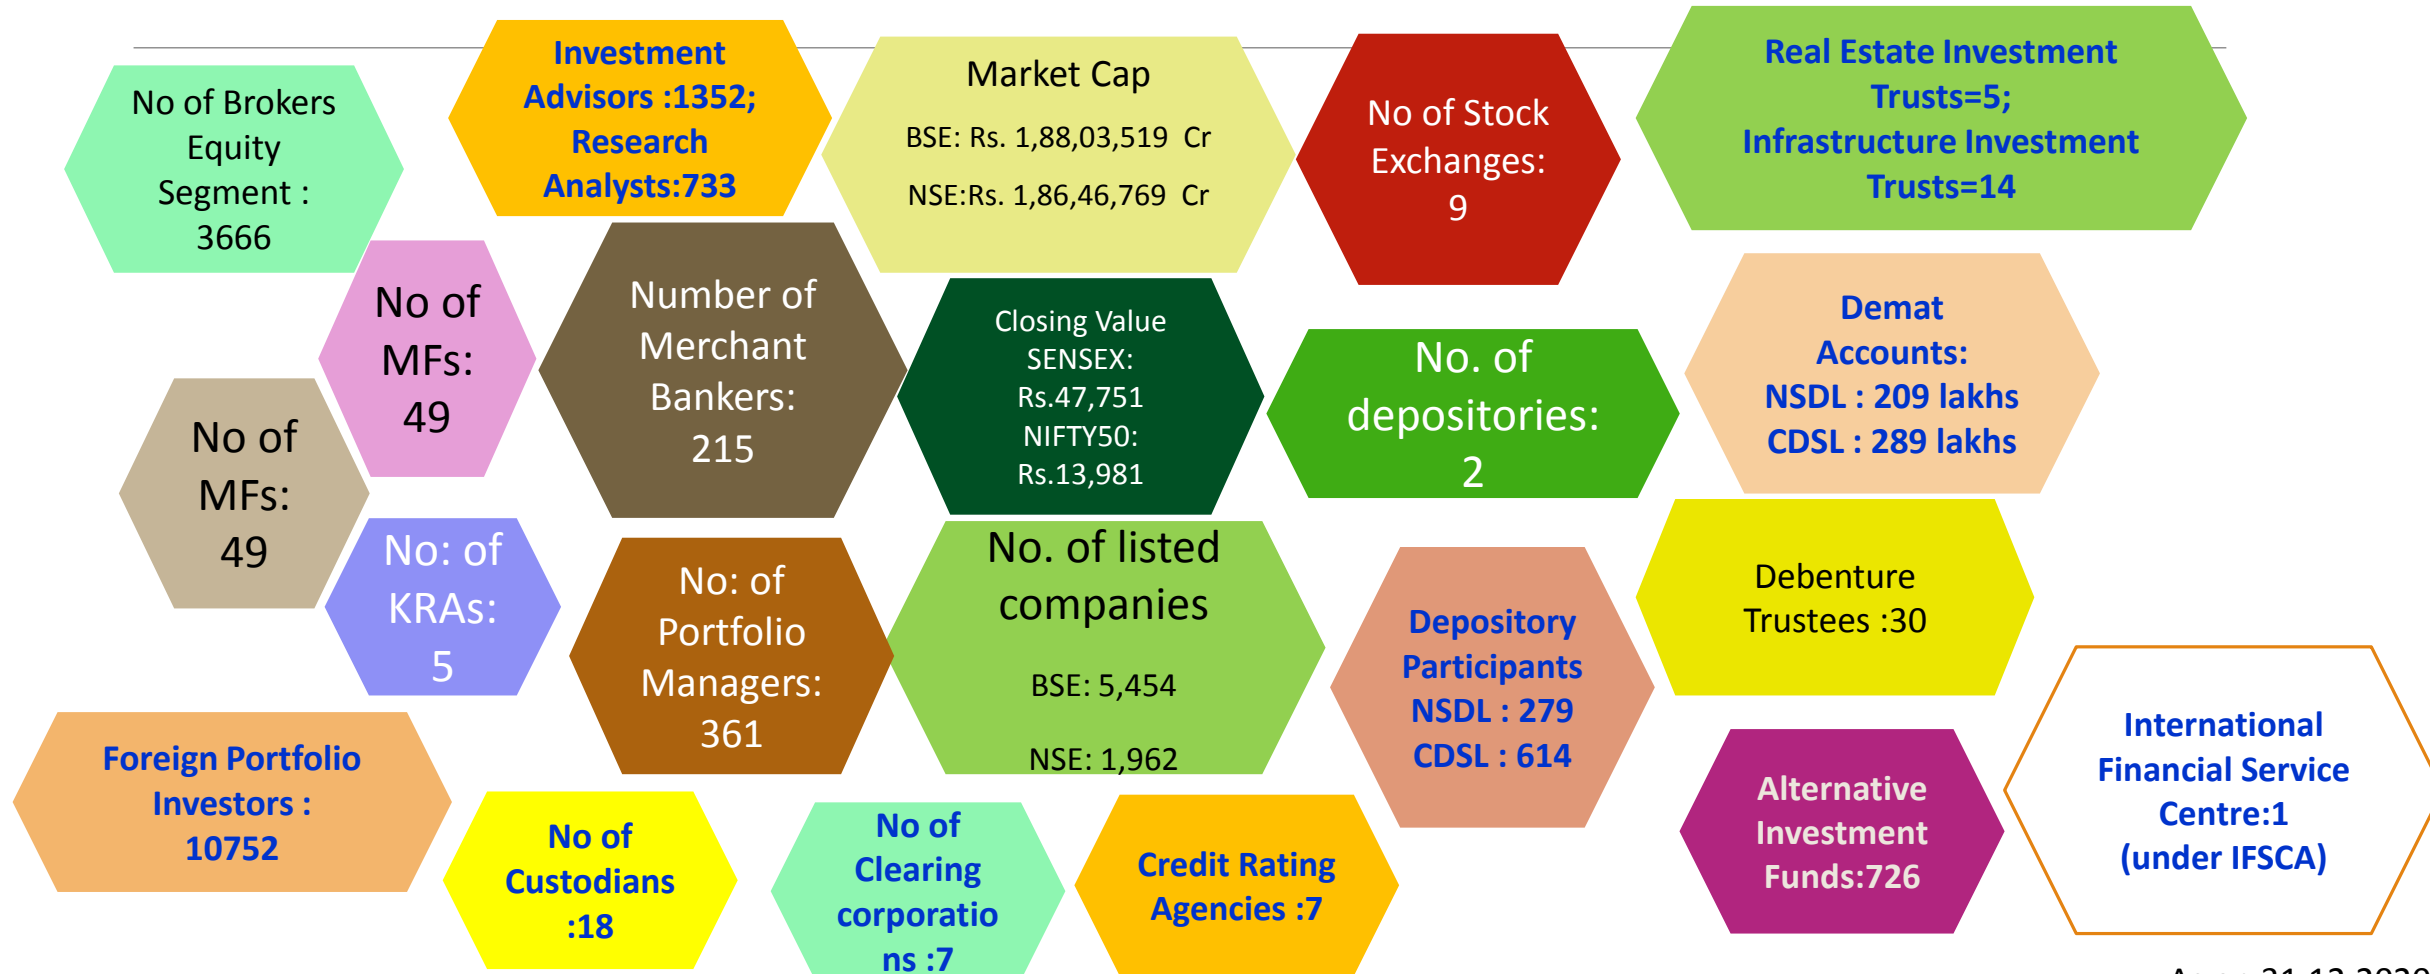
No of Brokers Equity Segment : 3666

Investment Advisors :1352; Research Analysts:733

Market Cap

BSE: Rs. 1,88,03,519 Cr

NSE:Rs. 1,86,46,769 Cr

No of Stock Exchanges: 9

Real Estate Investment Trusts=5; Infrastructure Investment Trusts=14

No of MFs: 49

Number of Merchant Bankers: 215

Closing Value SENSEX: Rs.47,751 NIFTY50: Rs.13,981

No. of depositories: 2

Demat Accounts: NSDL : 209 lakhs CDSL : 289 lakhs

No of MFs: 49

No: of KRAs: 5

No: of Portfolio Managers: 361

No. of listed companies

BSE: 5,454

NSE: 1,962

Depository Participants NSDL : 279 CDSL : 614

Debenture Trustees :30

Foreign Portfolio Investors : 10752

No of Custodians :18

No of Clearing corporations :7

Credit Rating Agencies :7

Alternative Investment Funds:726

International Financial Service Centre:1 (under IFSCA)

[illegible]